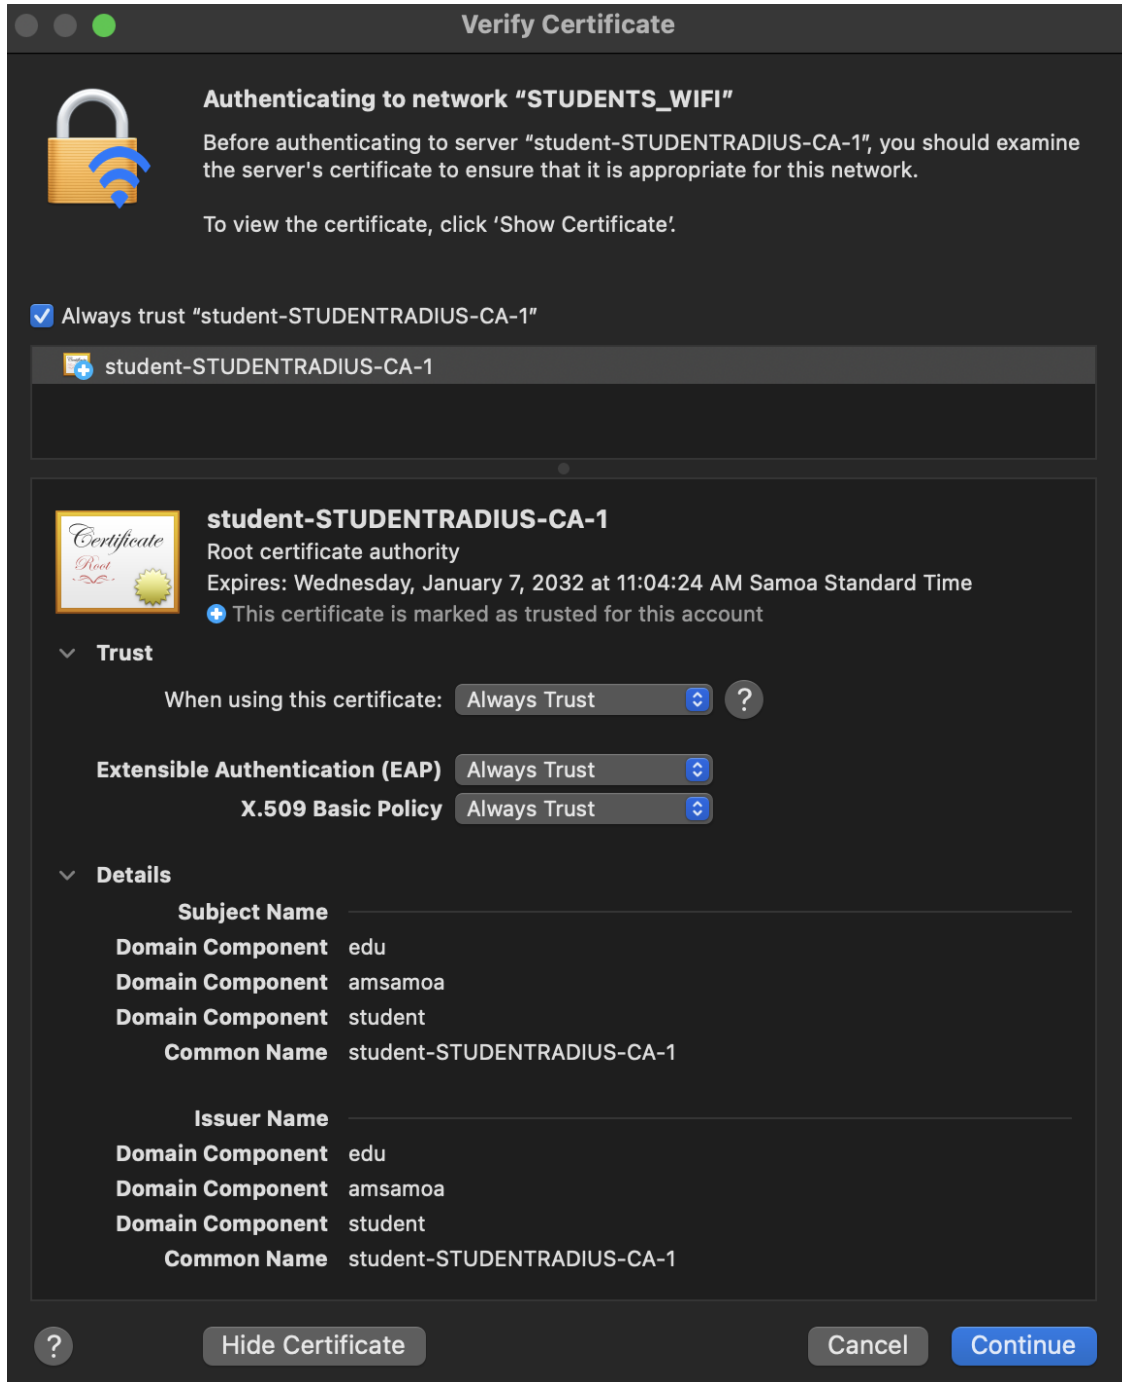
Verify Certificate

Authenticating to network "STUDENTS_WIFI"

Before authenticating to server "student-STUDENTRADIUS-CA-1", you should examine the server's certificate to ensure that it is appropriate for this network.

To view the certificate, click 'Show Certificate'.

Always trust "student-STUDENTRADIUS-CA-1"

student-STUDENTRADIUS-CA-1

Certificate Root

student-STUDENTRADIUS-CA-1
Root certificate authority
Expires: Wednesday, January 7, 2032 at 11:04:24 AM Samoa Standard Time
This certificate is marked as trusted for this account

Trust

When using this certificate: Always Trust ?

Extensible Authentication (EAP) Always Trust
X.509 Basic Policy Always Trust

Details

Subject Name
Domain Component edu
Domain Component amsamoa
Domain Component student
Common Name student-STUDENTRADIUS-CA-1

Issuer Name
Domain Component edu
Domain Component amsamoa
Domain Component student
Common Name student-STUDENTRADIUS-CA-1

? Hide Certificate Cancel Continue